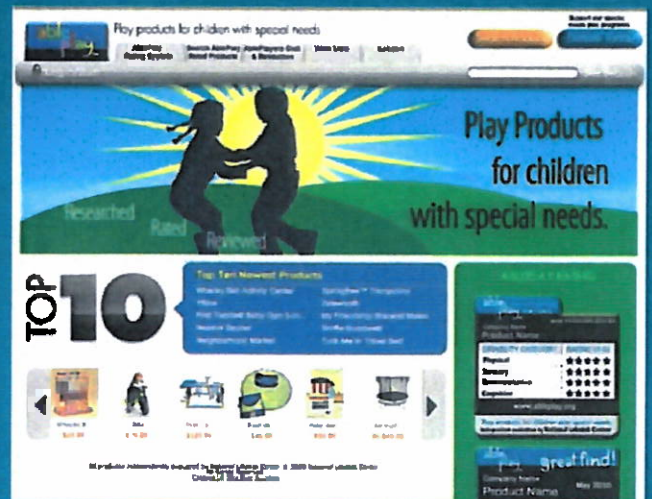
Play products for children with special needs

Play Products for children with special needs.

Researched

Rated

Reviewed

TOP 10

Top Ten Newest Products

great find!

Product Name

Product Name

Physical

Sensory

Communicative

Cognitive

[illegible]